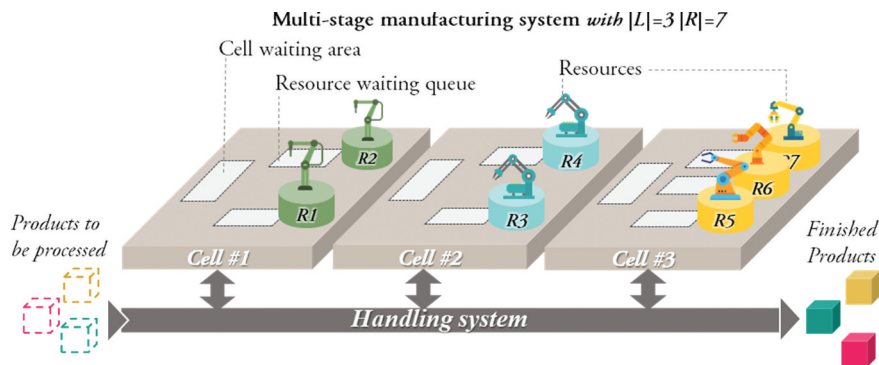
Multi-stage manufacturing system *with* $|L|=3$ $|R|=7$

Cell waiting area

Resource waiting queue

Resources

R2

R1

R4

R3

R7

R6

R5

Products to be processed

Cell #1

Cell #2

Cell #3

Finished Products

Handling system